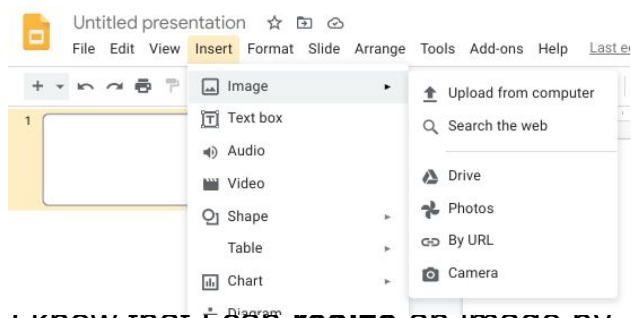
Untitled presentation

File Edit View Insert Format Slide Arrange Tools Add-ons Help Last e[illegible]

1

Image
Text box
Audio
Video
Shape
Table
Chart
Diagram

Upload from computer
Search the web
Drive
Photos
By URL
Camera

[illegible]